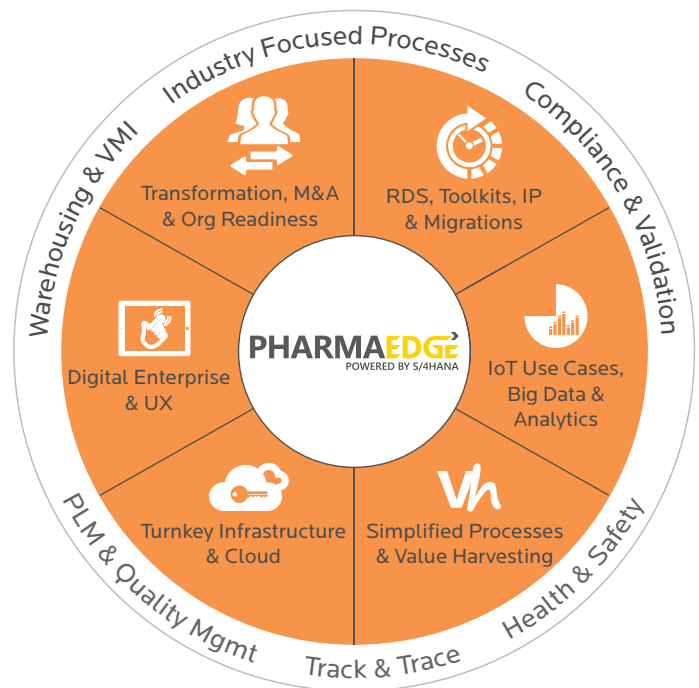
Industry Focused Processes

Compliance & Validation

Health & Safety

Track & Trace

PLM & Quality Mgmt

Warehousing & VMI

Transformation, M&A & Org Readiness

RDS, Toolkits, IP & Migrations

IoT Use Cases, Big Data & Analytics

Simplified Processes & Value Harvesting

Turnkey Infrastructure & Cloud

Digital Enterprise & UX

PHARMAEDGE
POWERED BY S/4HANA